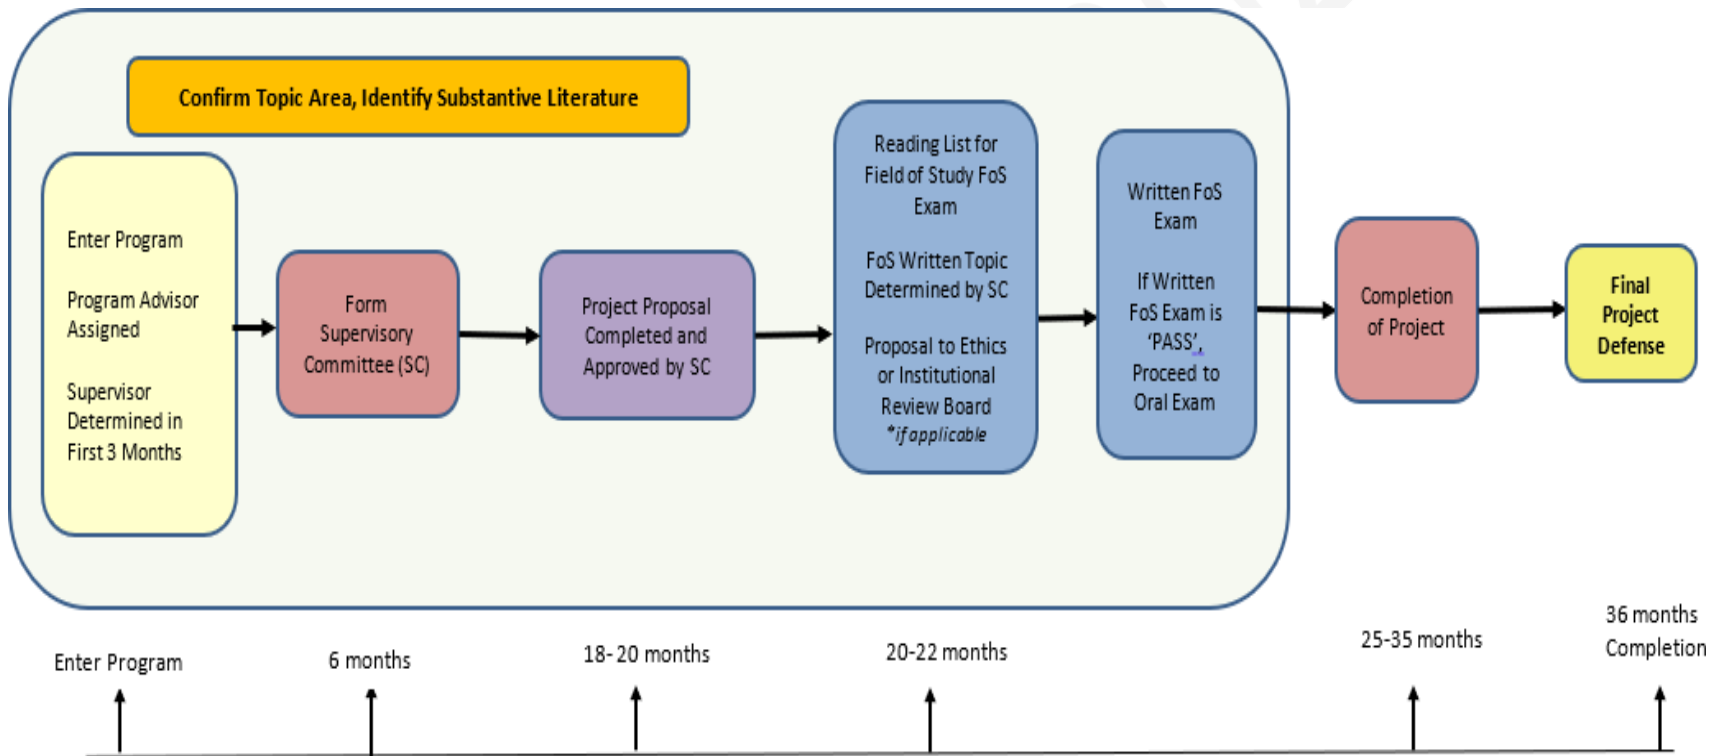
Confirm Topic Area, Identify Substantive Literature

Enter Program

Program Advisor Assigned

Supervisor Determined in First 3 Months

Form Supervisory Committee (SC)

Project Proposal Completed and Approved by SC

Reading List for Field of Study FoS Exam

FoS Written Topic Determined by SC

Proposal to Ethics or Institutional Review Board
*if applicable

Written FoS Exam

If Written FoS Exam is 'PASS', Proceed to Oral Exam

Completion of Project

Final Project Defense

Enter Program

6 months

18- 20 months

20-22 months

25-35 months

36 months Completion